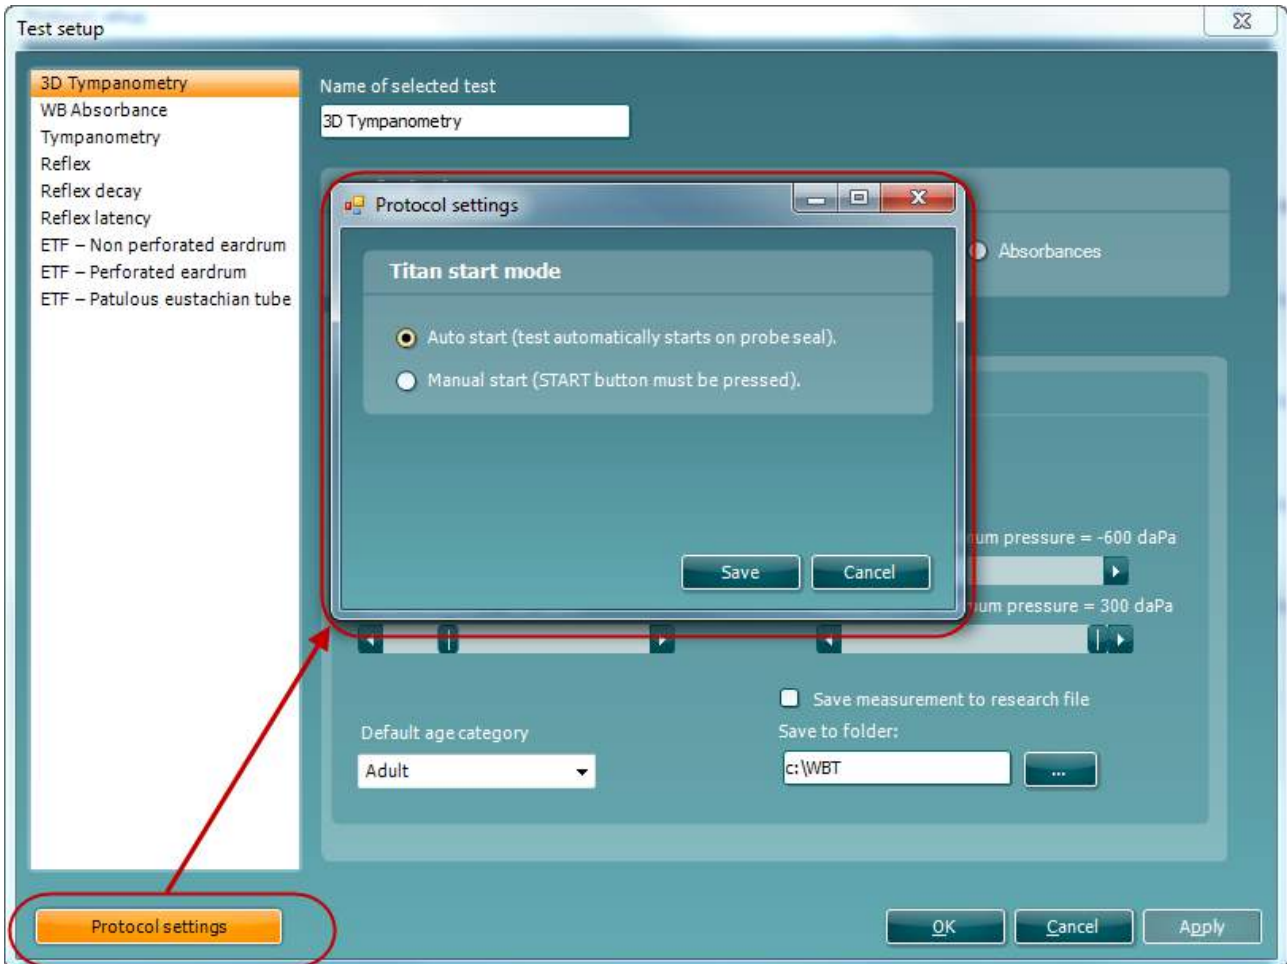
Test setup

3D Tympanometry
WB Absorbance
Tympanometry
Reflex
Reflex decay
Reflex latency
ETF – Non perforated eardrum
ETF – Perforated eardrum
ETF – Patulous eustachian tube

Name of selected test
3D Tympanometry

Protocol settings

Titan start mode

Auto start (test automatically starts on probe seal).
Manual start (START button must be pressed).

Save
Cancel

Absorbances

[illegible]um pressure = -600 daPa
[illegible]um pressure = 300 daPa

Save measurement to research file
Save to folder:
c:\WBT
...

Default age category
Adult

Protocol settings

OK
Cancel
Apply